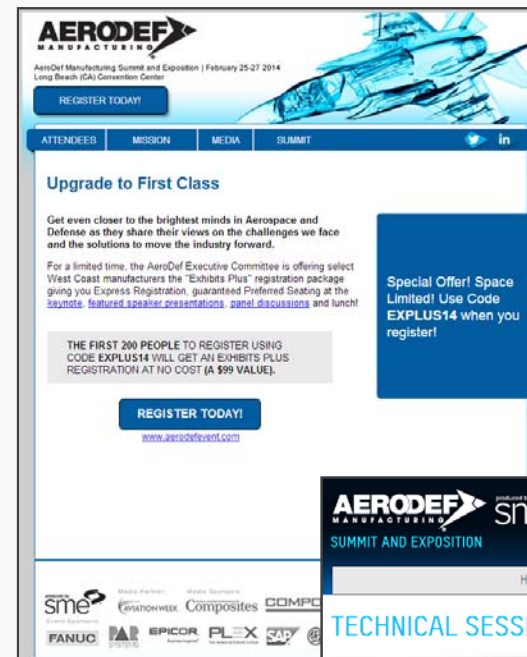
AERODEF MANUFACTURING

AeroDef Manufacturing Summit and Exposition | February 25-27 2014
Long Beach (CA) Convention Center

REGISTER TODAY!

ATTENDEES MISSION MEDIA SUMMIT

in

Upgrade to First Class

Get even closer to the brightest minds in Aerospace and Defense as they share their views on the challenges we face and the solutions to move the industry forward.

For a limited time, the AeroDef Executive Committee is offering select West Coast manufacturers the "Exhibits Plus" registration package giving you Express Registration, guaranteed Preferred Seating at the keynote, featured speaker presentations, panel discussions and lunch!

THE FIRST 200 PEOPLE TO REGISTER USING CODE EXPLUS14 WILL GET AN EXHIBITS PLUS REGISTRATION AT NO COST (A $99 VALUE).

REGISTER TODAY!

www.aerodefevent.com

Special Offer! Space Limited! Use Code EXPLUS14 when you register!

produced by sme

Media Partner AVIATIONWEEK

Media Sponsors Composites COMPO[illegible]

Event Sponsors

FANUC PAR EPICOR PLEX SAP

AERODEF MANUFACTURING

produced by sme

SUMMIT AND EXPOSITION

H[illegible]

TECHNICAL SESS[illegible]